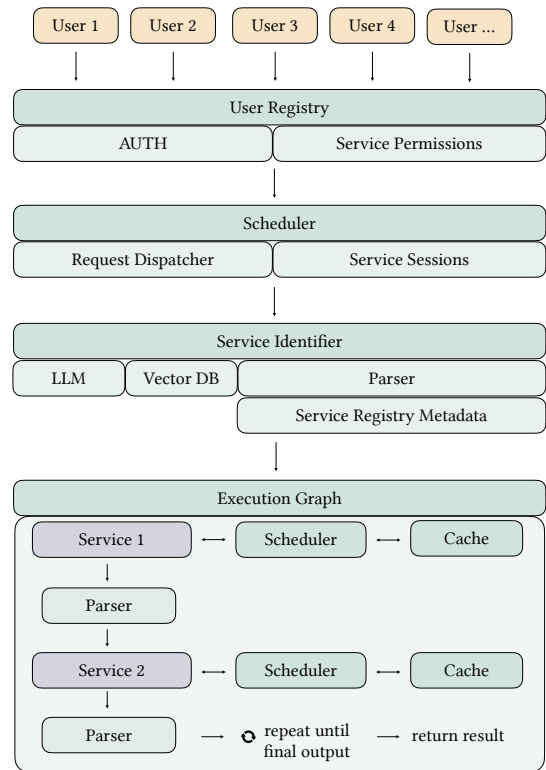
User 1
User 2
User 3
User 4
User ...

User Registry
AUTH
Service Permissions

Scheduler
Request Dispatcher
Service Sessions

Service Identifier
LLM
Vector DB
Parser
Service Registry Metadata

Execution Graph
Service 1
Scheduler
Cache
Parser
Service 2
Scheduler
Cache
Parser
repeat until final output
return result